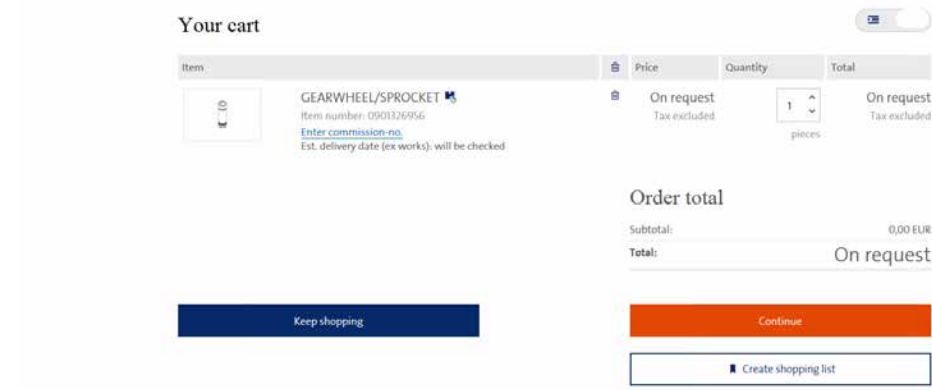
Your cart

| Item | | Price | Quantity | Total |
|---|---|---|---|---|
| GEARWHEEL/SPROCKET<br>Item number: 0901326956<br>Enter commission-no.<br>Est. delivery date (ex works): will be checked | | On request<br>Tax excluded | 1<br>pieces | On request<br>Tax excluded |

Order total

Subtotal: 0,00 EUR

Total: On request

Keep shopping

Continue

Create shopping list